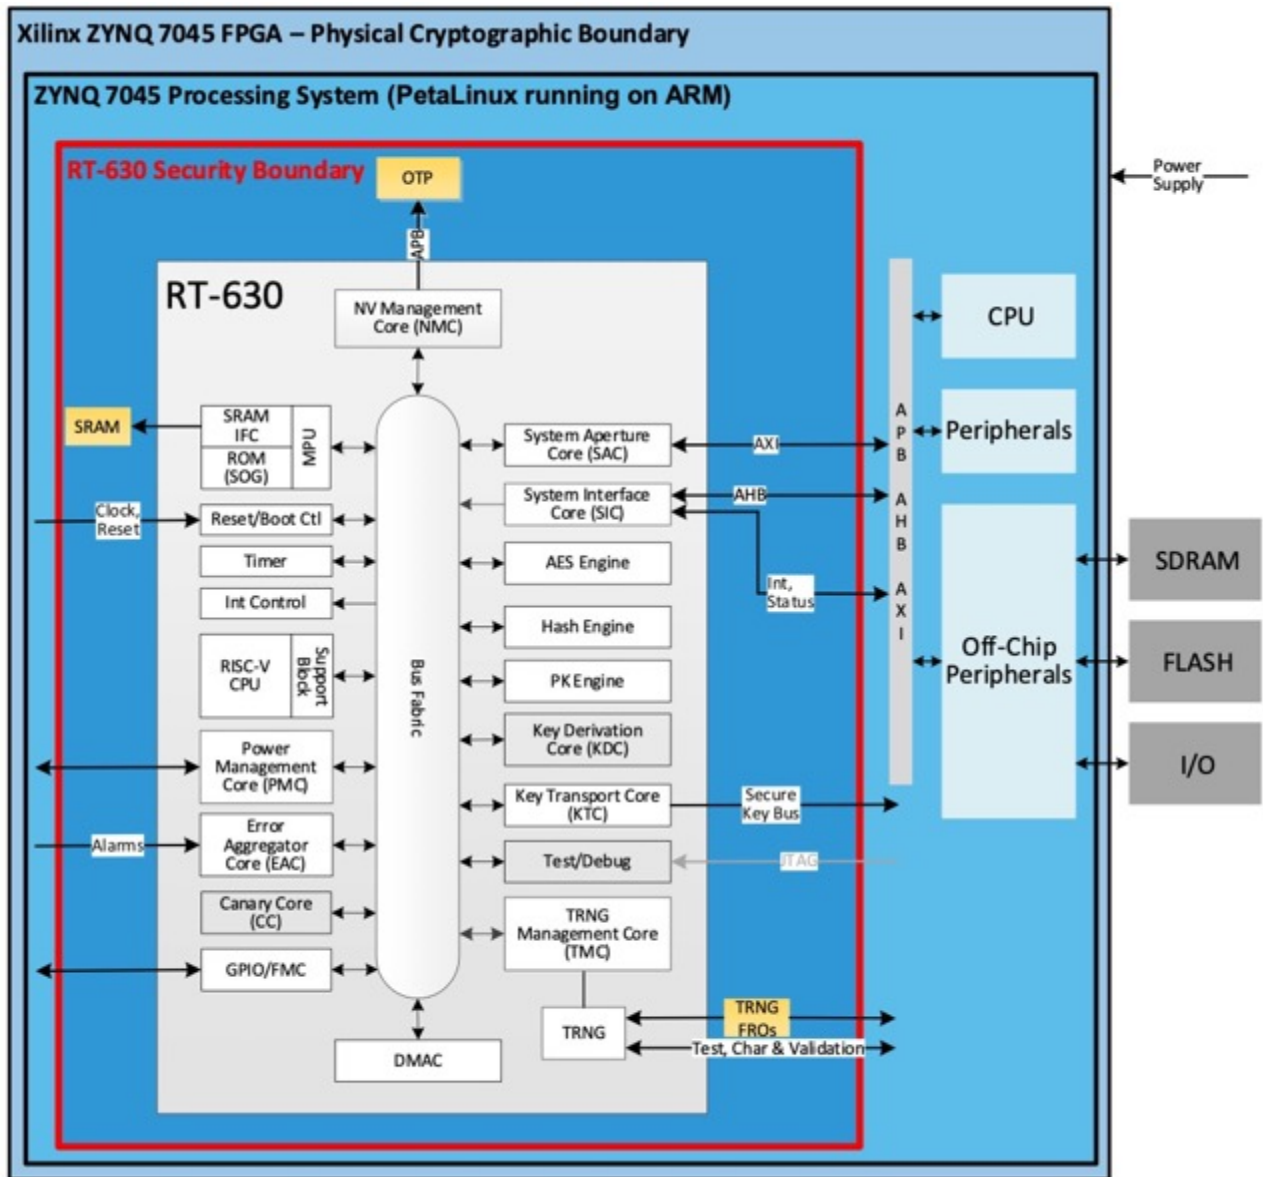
Xilinx ZYNQ 7045 FPGA – Physical Cryptographic Boundary

ZYNQ 7045 Processing System (PetaLinux running on ARM)

RT-630 Security Boundary

OTP

APB

Power Supply

RT-630

NV Management Core (NMC)

SRAM

SRAM IFC

ROM (SOG)

MPU

Clock, Reset

Reset/Boot Ctl

Timer

Int Control

RISC-V CPU

Support Block

Power Management Core (PMC)

Alarms

Error Aggregator Core (EAC)

Canary Core (CC)

GPIO/FMC

Bus Fabric

DMAC

System Aperture Core (SAC)

AXI

System Interface Core (SIC)

AHB

AES Engine

Int, Status

Hash Engine

PK Engine

Key Derivation Core (KDC)

Key Transport Core (KTC)

Secure Key Bus

Test/Debug

JTAG

TRNG Management Core (TMC)

TRNG

TRNG FROs

Test, Char & Validation

A P B A H B A X I

CPU

Peripherals

Off-Chip Peripherals

SDRAM

FLASH

I/O